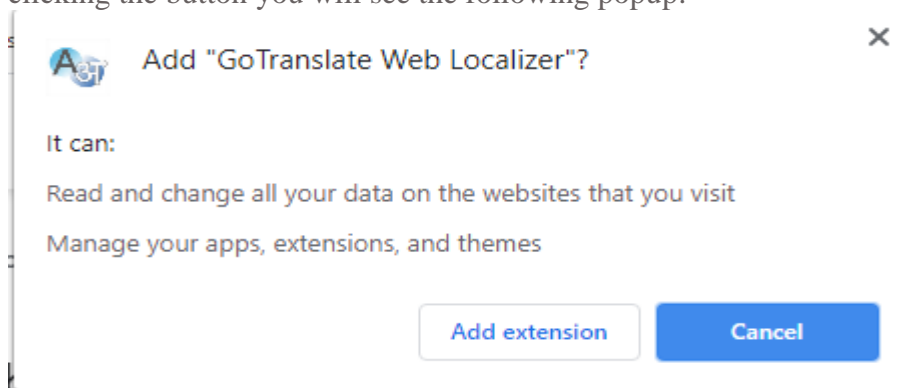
clicking the button you will see the following popup:

Add "GoTranslate Web Localizer"?

×

It can:

Read and change all your data on the websites that you visit

Manage your apps, extensions, and themes

Add extension

Cancel